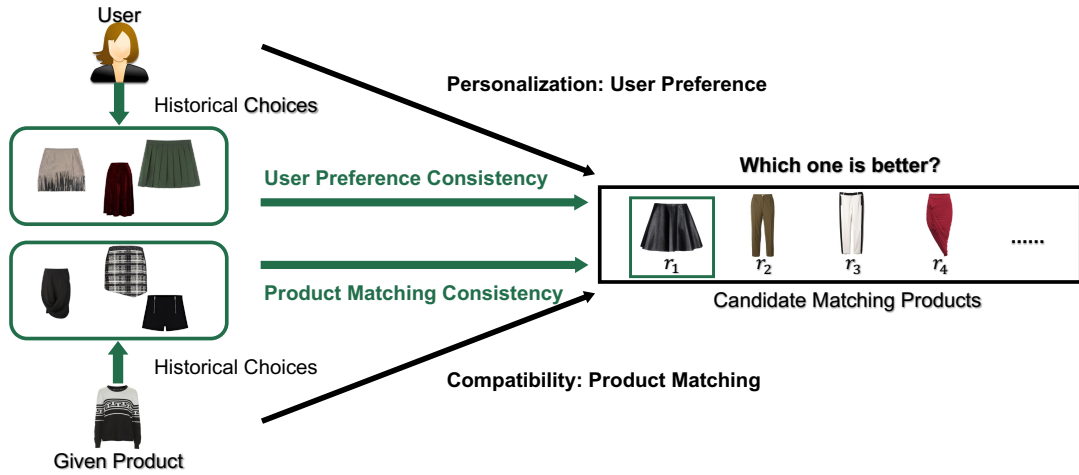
User

Historical Choices

Personalization: User Preference

Which one is better?

User Preference Consistency

$r_1$ $r_2$ $r_3$ $r_4$ ......

Product Matching Consistency

Candidate Matching Products

Historical Choices

Compatibility: Product Matching

Given Product